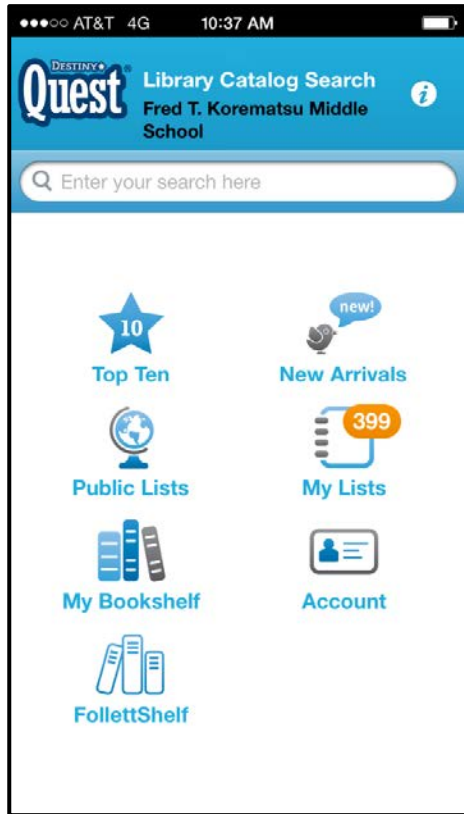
●●●○○ AT&T 4G 10:37 AM

DESTINY Quest

Library Catalog Search
Fred T. Korematsu Middle School

Enter your search here

10
Top Ten

new!
New Arrivals

Public Lists

399
My Lists

My Bookshelf

Account

FollettShelf